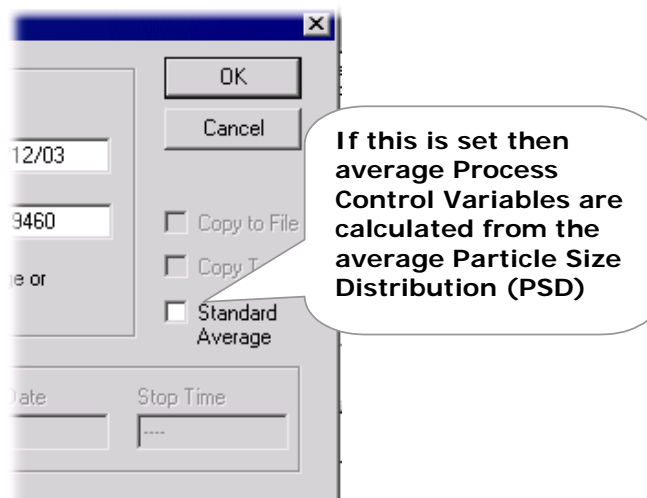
×

OK

Cancel

12/03

9460

e or

Copy to File

Copy T

Standard Average

Date

Stop Time

----

If this is set then average Process Control Variables are calculated from the average Particle Size Distribution (PSD)